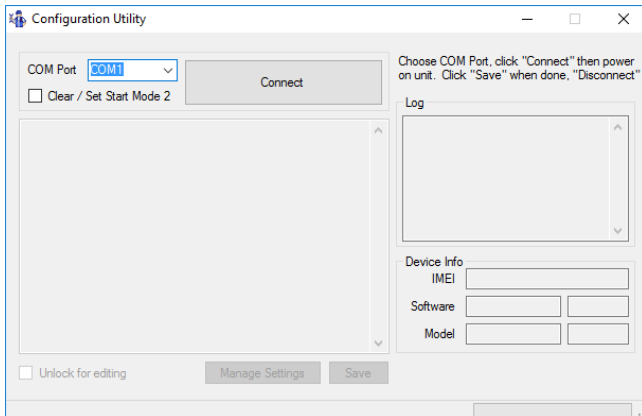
Configuration Utility

COM Port COM1

Clear / Set Start Mode 2

Connect

Choose COM Port, click "Connect" then power on unit. Click "Save" when done, "Disconnect"

Log

Device Info

IMEI

Software

Model

Unlock for editing

Manage Settings

Save